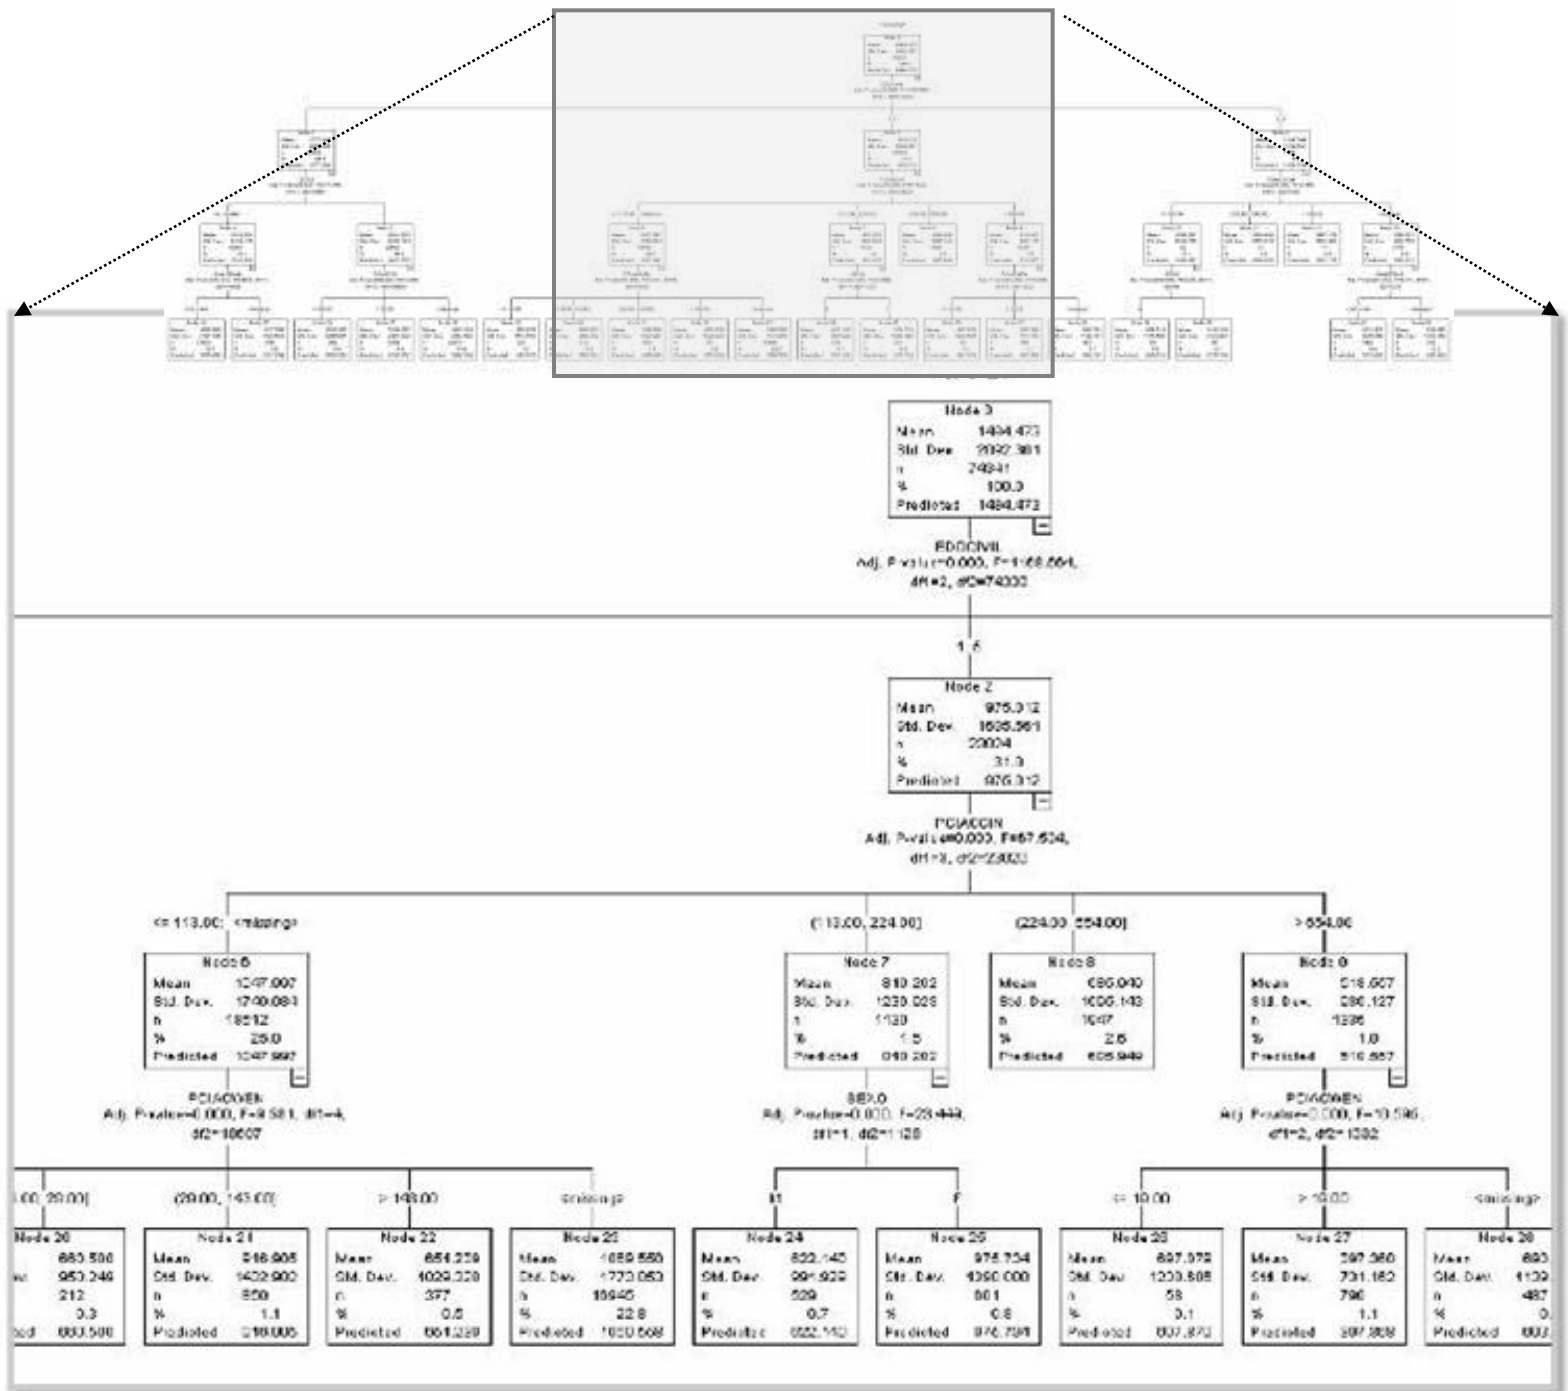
Node 0
Mean 1484.473
Std. Dev. 2092.381
n 74341
% 100.0
Predicted 1484.473

EDOCIVIL
Adj. P-value=0.000, F=1168.664, df1=2, df2=74000

1; 5

Node 2
Mean 976.312
Std. Dev. 1636.561
n 23024
% 31.0
Predicted 976.312

PCIACCIN
Adj. P-value=0.000, F=67.504, df1=3, df2=23020

<= 113.00; <missing>

Node 6
Mean 1047.997
Std. Dev. 1740.084
n 18512
% 25.0
Predicted 1047.997

PCIACWEN
Adj. P-value=0.000, F=9.581, df1=4, df2=18507

(113.00, 224.00]

Node 7
Mean 810.202
Std. Dev. 1230.026
n 1130
% 1.5
Predicted 810.202

SEXO
Adj. P-value=0.000, F=23.449, df1=1, df2=1128

(224.00, 554.00]

Node 8
Mean 695.940
Std. Dev. 1006.143
n 1947
% 2.6
Predicted 695.940

> 554.00

Node 9
Mean 516.667
Std. Dev. 890.127
n 1396
% 1.9
Predicted 516.667

PCIACWEN
Adj. P-value=0.000, F=10.596, df1=2, df2=1382

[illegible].00, 29.00]

Node 20
Mean 683.500
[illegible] 950.246
212
0.3
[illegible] 683.500

(29.00, 143.00]

Node 21
Mean 846.905
Std. Dev. 1402.902
n 850
% 1.1
Predicted 846.905

> 143.00

Node 22
Mean 654.239
Std. Dev. 1029.328
n 377
% 0.5
Predicted 654.239

<missing>

Node 23
Mean 1059.568
Std. Dev. 1770.053
n 16945
% 22.8
Predicted 1059.568

M

Node 24
Mean 622.145
Std. Dev. 991.929
n 529
% 0.7
Predicted 622.145

F

Node 25
Mean 975.734
Std. Dev. 1390.000
n 601
% 0.8
Predicted 975.734

<= 10.00

Node 26
Mean 807.879
Std. Dev. 1203.805
n 58
% 0.1
Predicted 807.879

> 10.00

Node 27
Mean 397.369
Std. Dev. 701.162
n 796
% 1.1
Predicted 397.369

<missing>

Node 28
Mean 693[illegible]
Std. Dev. 1139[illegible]
n 487
% 0.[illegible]
Predicted 693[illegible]